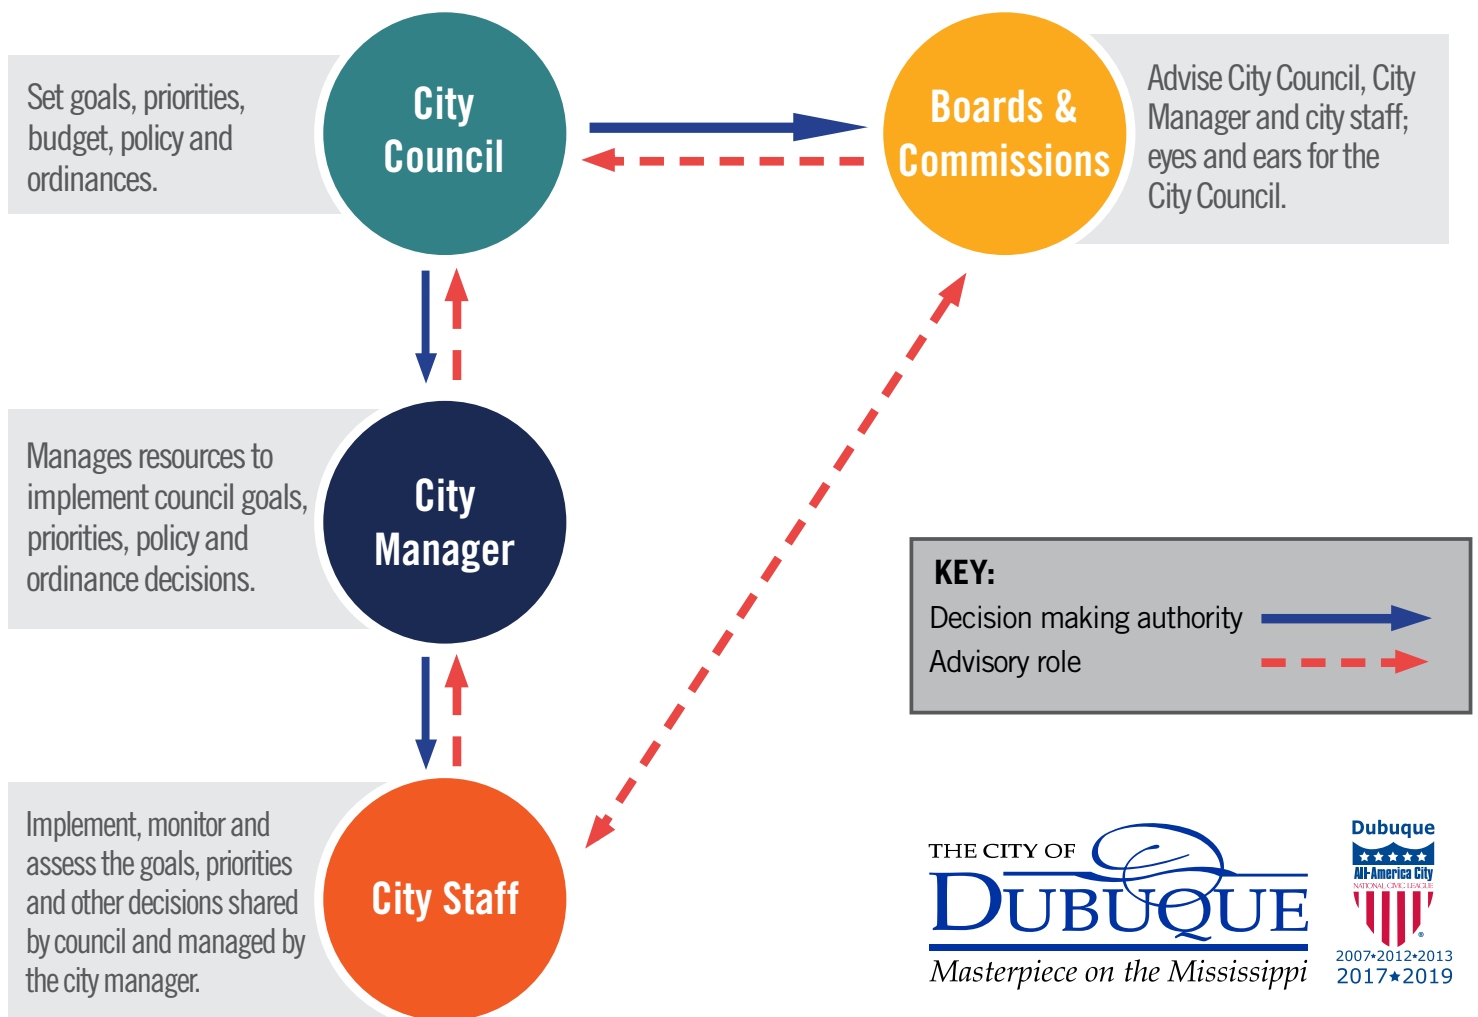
Set goals, priorities, budget, policy and ordinances.

City Council

Boards & Commissions

Advise City Council, City Manager and city staff; eyes and ears for the City Council.

Manages resources to implement council goals, priorities, policy and ordinance decisions.

City Manager

KEY:
Decision making authority
Advisory role

Implement, monitor and assess the goals, priorities and other decisions shared by council and managed by the city manager.

City Staff

THE CITY OF
DUBUQUE
Masterpiece on the Mississippi

Dubuque
All-America City
NATIONAL CIVIC LEAGUE
2007•2012•2013
2017★2019